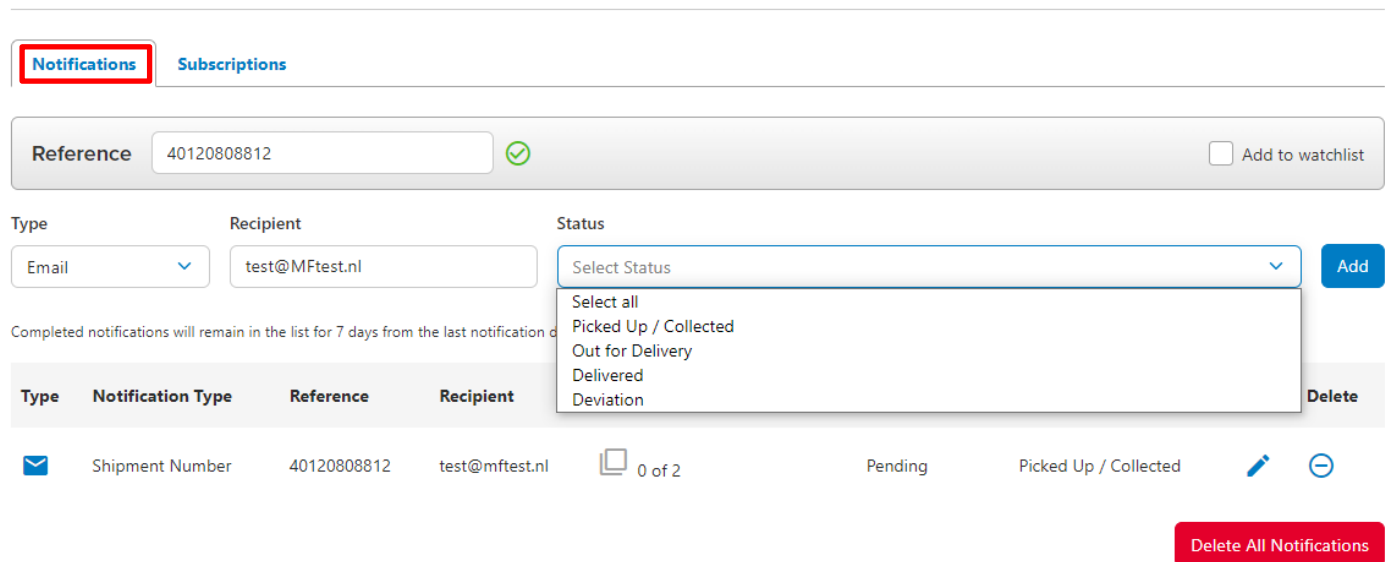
Notifications Subscriptions

Reference 40120808812

Add to watchlist

Type
Email

Recipient
test@MFtest.nl

Status
Select Status

Add

Select all
Picked Up / Collected
Out for Delivery
Delivered
Deviation

Completed notifications will remain in the list for 7 days from the last notification d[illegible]

| Type | Notification Type | Reference | Recipient | | | | | Delete |
|---|---|---|---|---|---|---|---|---|
| | Shipment Number | 40120808812 | test@mftest.nl | 0 of 2 | Pending | Picked Up / Collected | | |

Delete All Notifications